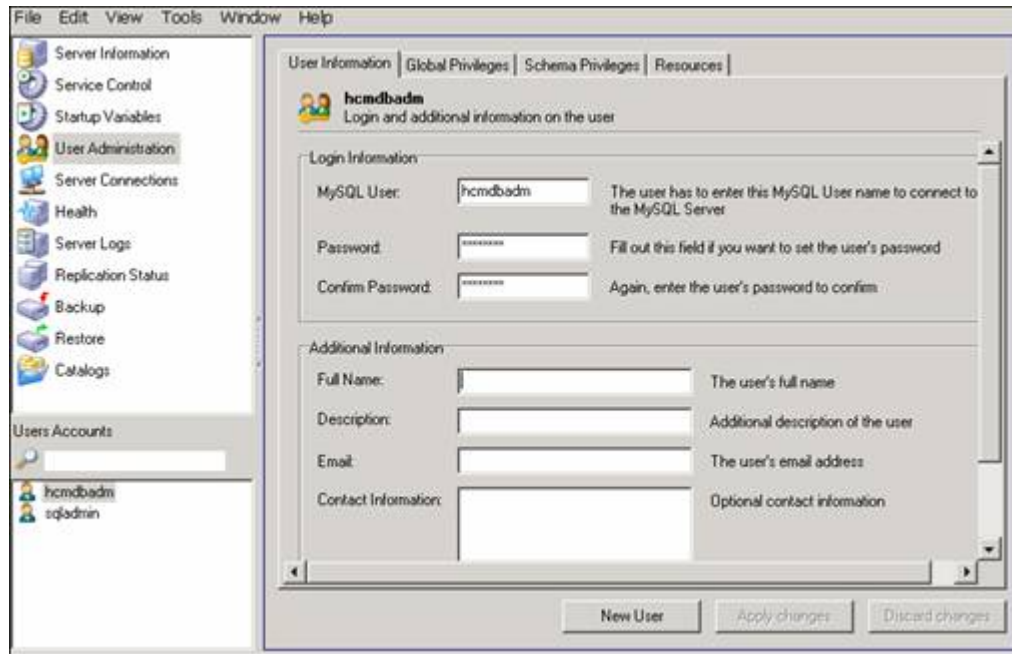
File Edit View Tools Window Help

Server Information
Service Control
Startup Variables
User Administration
Server Connections
Health
Server Logs
Replication Status
Backup
Restore
Catalogs

Users Accounts

hcmdbadm
sqladmin

User Information | Global Privileges | Schema Privileges | Resources

hcmdbadm
Login and additional information on the user

Login Information

MySQL User: hcmdbadm The user has to enter this MySQL User name to connect to the MySQL Server

Password: ******** Fill out this field if you want to set the user's password

Confirm Password: ******** Again, enter the user's password to confirm

Additional Information

Full Name: The user's full name

Description: Additional description of the user

Email: The user's email address

Contact Information: Optional contact information

New User Apply changes Discard changes